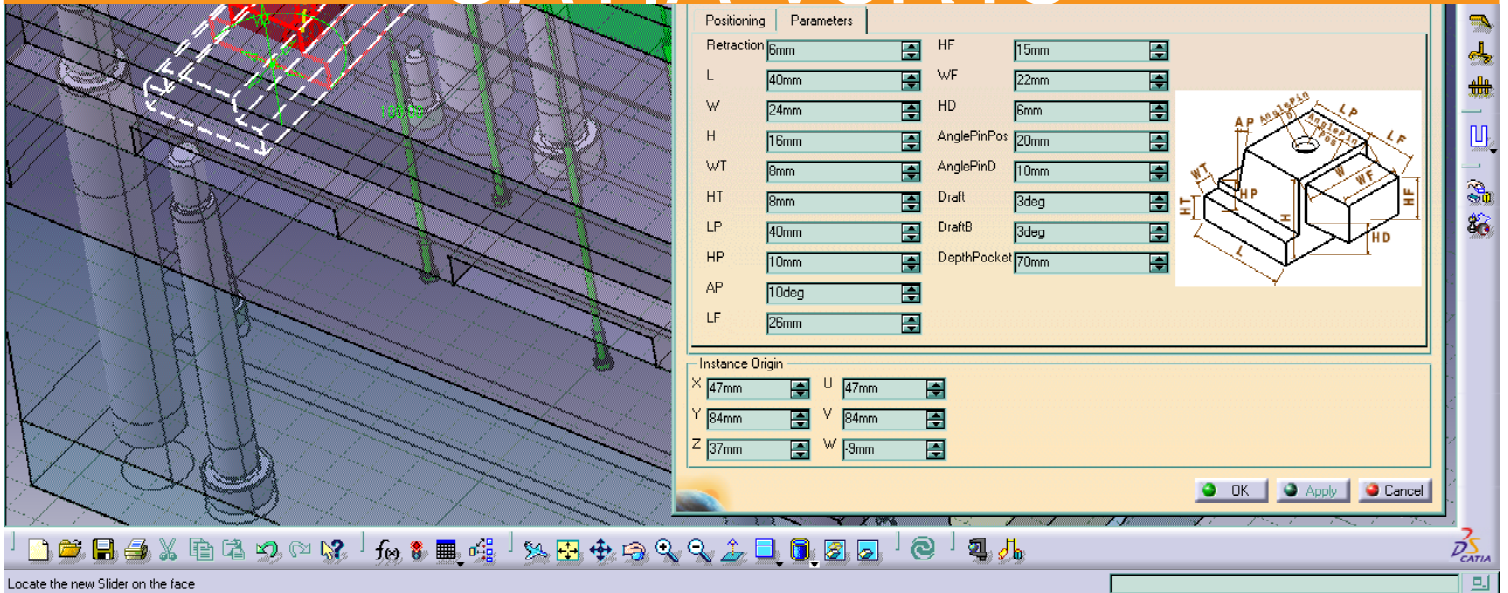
Positioning Parameters

| | | | |
|---|---|---|---|
| Retraction | 6mm | HF | 15mm |
| L | 40mm | WF | 22mm |
| W | 24mm | HD | 6mm |
| H | 16mm | AnglePinPos | 20mm |
| WT | 8mm | AnglePinD | 10mm |
| HT | 8mm | Draft | 3deg |
| LP | 40mm | DraftB | 3deg |
| HP | 10mm | DepthPocket | 70mm |
| AP | 10deg | | |
| LF | 26mm | | |

AP AnglePin LP AnglePinPos LF WT HP W WF HT H HF HD L

Instance Origin

| | | | |
|---|---|---|---|
| X | 47mm | U | 47mm |
| Y | 84mm | V | 84mm |
| Z | 37mm | W | -9mm |

OK Apply Cancel

CATIA

Locate the new Slider on the face